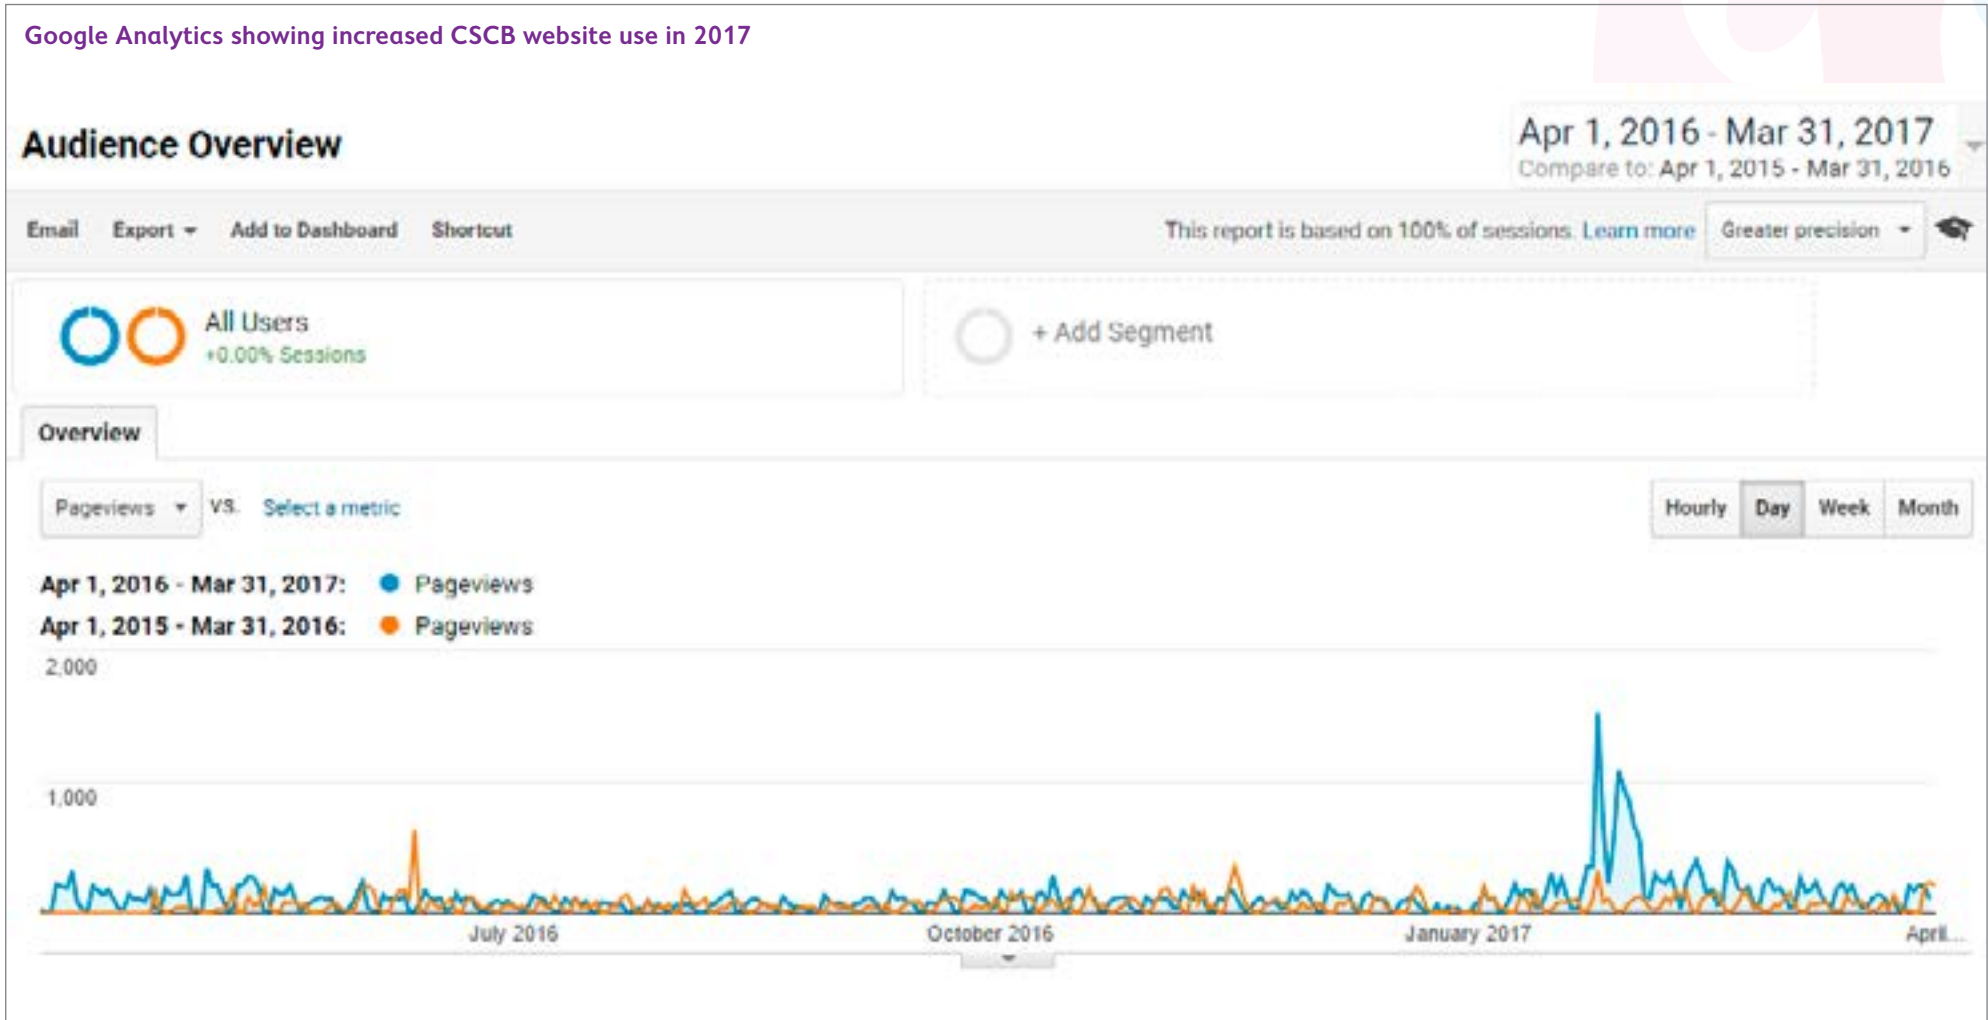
Google Analytics showing increased CSCB website use in 2017

Audience Overview

Apr 1, 2016 - Mar 31, 2017
Compare to: Apr 1, 2015 - Mar 31, 2016

Email Export Add to Dashboard Shortcut

This report is based on 100% of sessions. Learn more Greater precision

All Users
+0.00% Sessions

+ Add Segment

Overview

Pageviews VS. Select a metric

Hourly Day Week Month

Apr 1, 2016 - Mar 31, 2017: Pageviews
Apr 1, 2015 - Mar 31, 2016: Pageviews

2,000
1,000

July 2016 October 2016 January 2017 April...